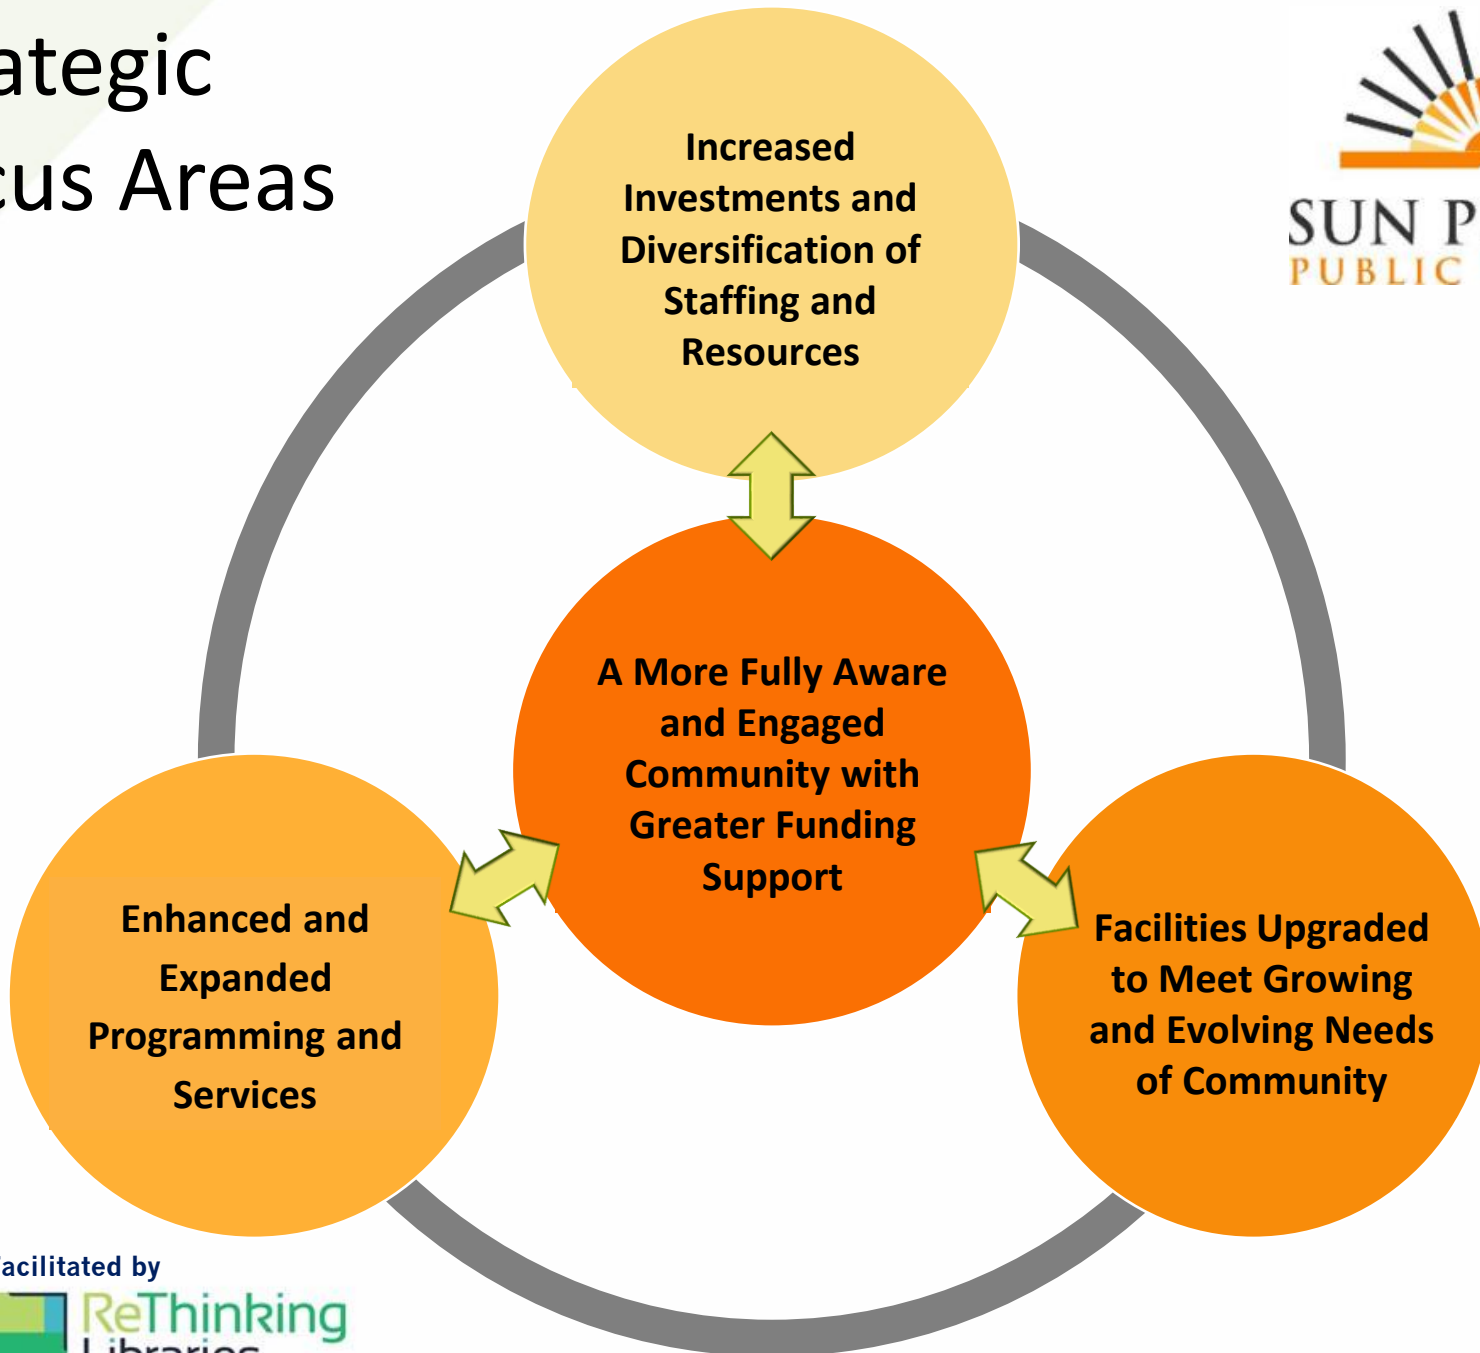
ategic
cus Areas

Increased Investments and Diversification of Staffing and Resources

SUN P
PUBLIC

A More Fully Aware and Engaged Community with Greater Funding Support

Enhanced and Expanded Programming and Services

Facilities Upgraded to Meet Growing and Evolving Needs of Community

acilitated by
ReThinking
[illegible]